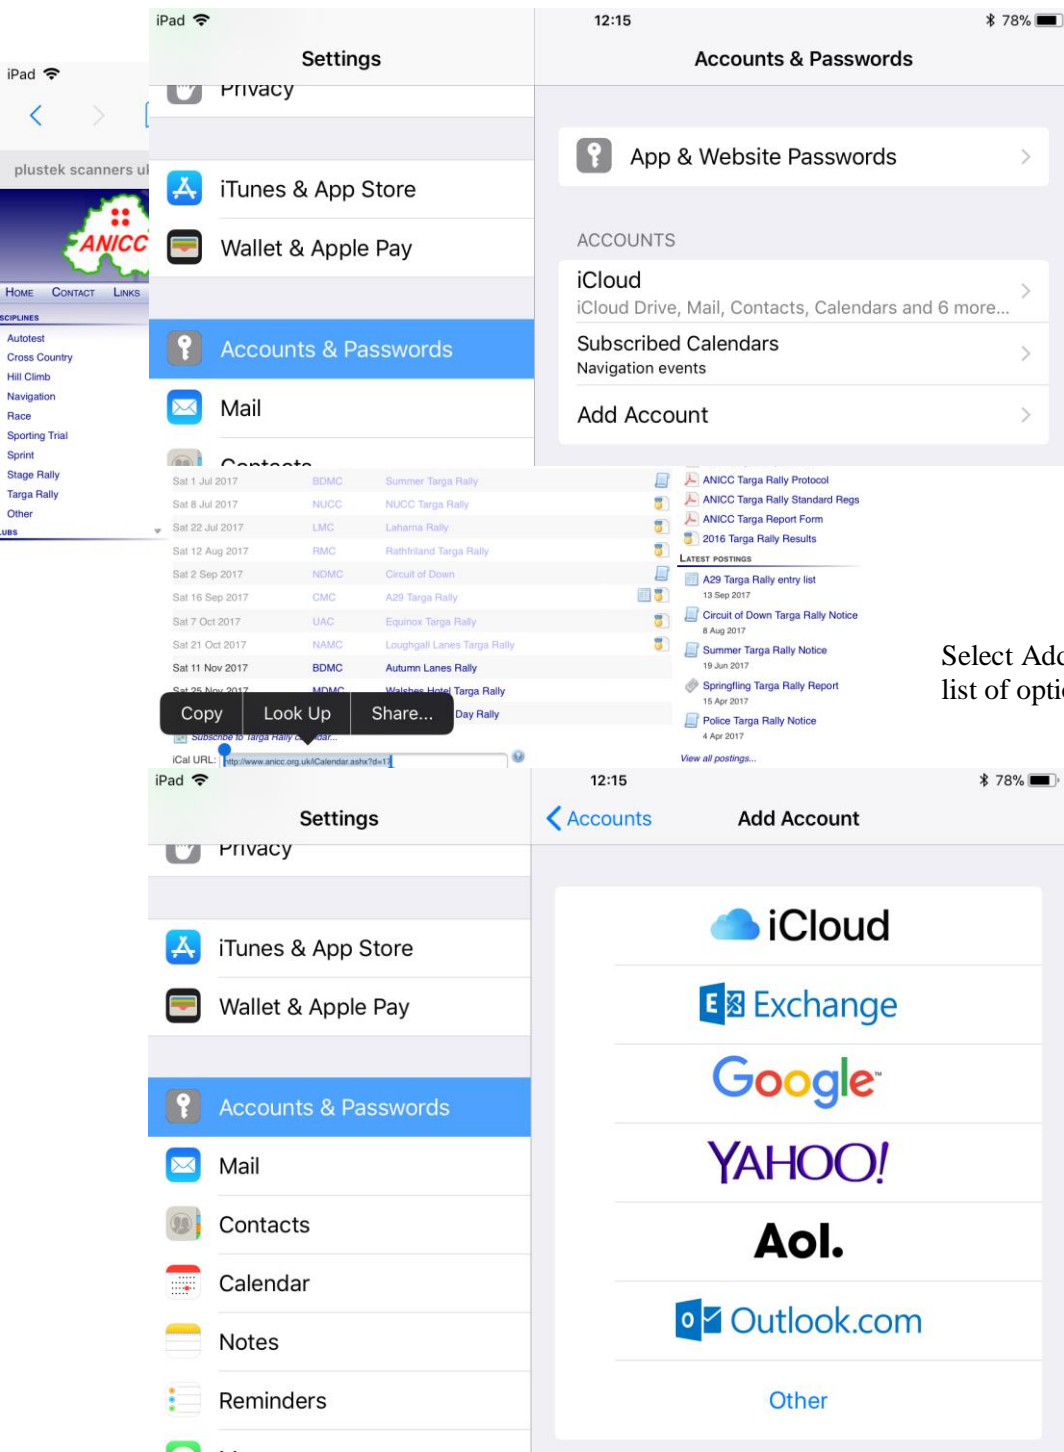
iPad

plustek scanners u

ANICC

HOME CONTACT LINKS

SCIPLINES

Autotest
Cross Country
Hill Climb
Navigation
Race
Sporting Trial
Sprint
Stage Rally
Targa Rally
Other

LUBS

iPad

Settings

Privacy

iTunes & App Store

Wallet & Apple Pay

Accounts & Passwords

Mail

Contacts

12:15

78%

Accounts & Passwords

App & Website Passwords

ACCOUNTS

iCloud
iCloud Drive, Mail, Contacts, Calendars and 6 more...

Subscribed Calendars
Navigation events

Add Account

| Sat 1 Jul 2017 | BDMC | Summer Targa Rally |
|---|---|---|
| Sat 8 Jul 2017 | NUCC | NUCC Targa Rally |
| Sat 22 Jul 2017 | LMC | Laharna Rally |
| Sat 12 Aug 2017 | RMC | Rathfriland Targa Rally |
| Sat 2 Sep 2017 | NDMC | Circuit of Down |
| Sat 16 Sep 2017 | CMC | A29 Targa Rally |
| Sat 7 Oct 2017 | UAC | Equinox Targa Rally |
| Sat 21 Oct 2017 | NAMC | Loughgall Lanes Targa Rally |
| Sat 11 Nov 2017 | BDMC | Autumn Lanes Rally |
| Sat 25 Nov 2017 | MDMC | Walshes Hotel Targa Rally |
| | | Day Rally |

Copy Look Up Share...

Subscribe to Targa Rally calendar...

iCal URL: http://www.anicc.org.uk/iCalendar.ashx?d=1

ANICC Targa Rally Protocol
ANICC Targa Rally Standard Regs
ANICC Targa Report Form
2016 Targa Rally Results

LATEST POSTINGS

A29 Targa Rally entry list
13 Sep 2017
Circuit of Down Targa Rally Notice
8 Aug 2017
Summer Targa Rally Notice
19 Jun 2017
Springfling Targa Rally Report
15 Apr 2017
Police Targa Rally Notice
4 Apr 2017

View all postings...

Select Add
list of opti

iPad

Settings

Privacy

iTunes & App Store

Wallet & Apple Pay

Accounts & Passwords

Mail

Contacts

Calendar

Notes

Reminders

12:15

78%

Accounts

Add Account

iCloud

Exchange

Google

YAHOO!

Aol.

Outlook.com

Other